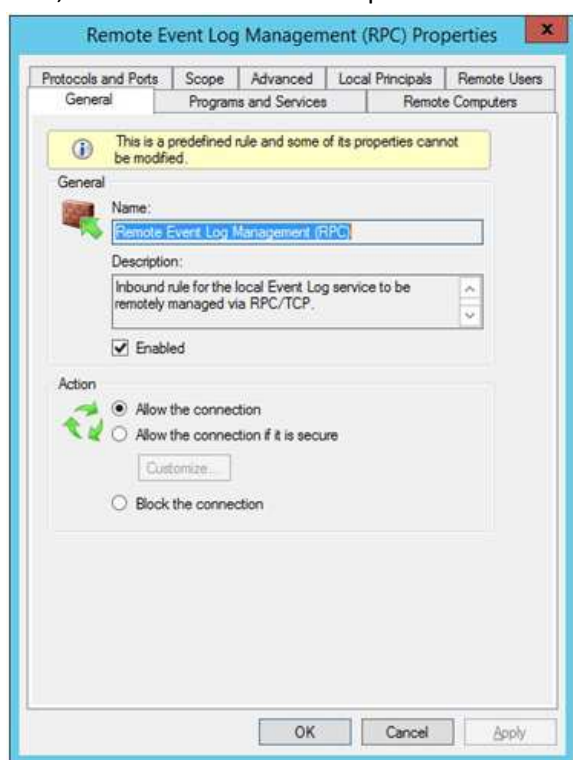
Remote Event Log Management (RPC) Properties

x

Protocols and Ports | Scope | Advanced | Local Principals | Remote Users

General | Programs and Services | Remote Computers

This is a predefined rule and some of its properties cannot be modified.

General

Name:

Remote Event Log Management (RPC)

Description:

Inbound rule for the local Event Log service to be remotely managed via RPC/TCP.

Enabled

Action

Allow the connection

Allow the connection if it is secure

Customize...

Block the connection

OK | Cancel | Apply